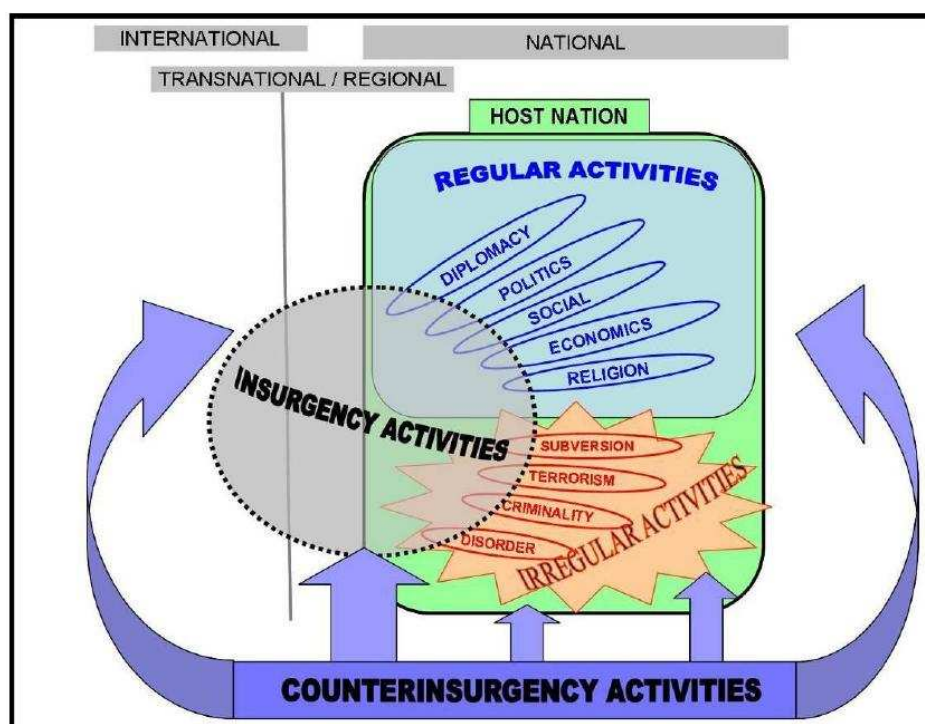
INTERNATIONAL

NATIONAL

TRANSNATIONAL / REGIONAL

HOST NATION

REGULAR ACTIVITIES

DIPLOMACY

POLITICS

SOCIAL

ECONOMICS

RELIGION

INSURGENCY ACTIVITIES

SUBVERSION

TERRORISM

CRIMINALITY

DISORDER

IRREGULAR ACTIVITIES

COUNTERINSURGENCY ACTIVITIES